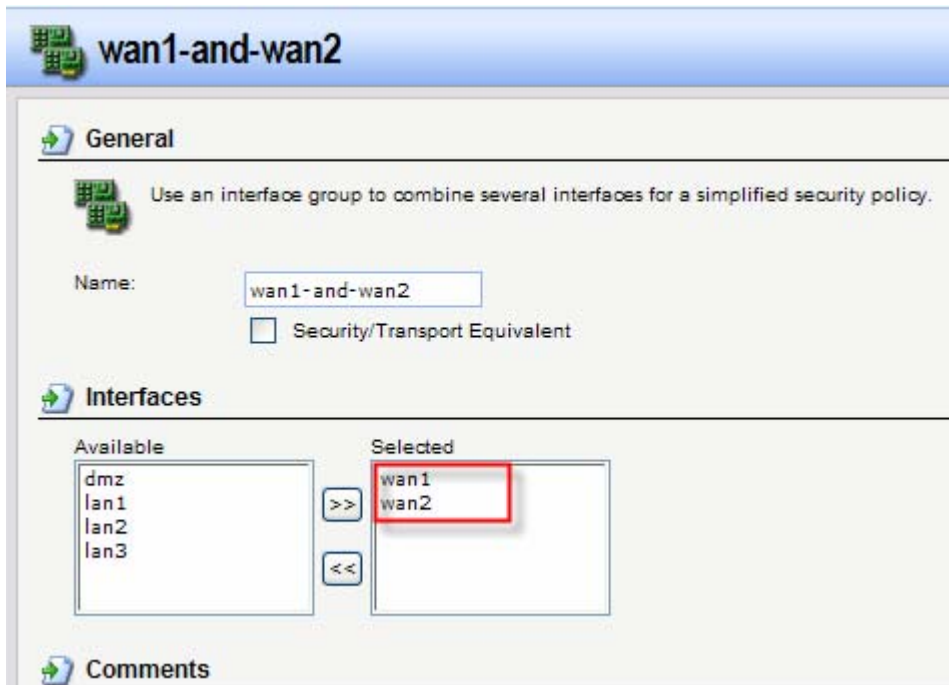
wan1-and-wan2

General

Use an interface group to combine several interfaces for a simplified security policy.

Name: wan1-and-wan2

Security/Transport Equivalent

Interfaces

Available
dmz
lan1
lan2
lan3

>>
<<

Selected
wan1
wan2

Comments